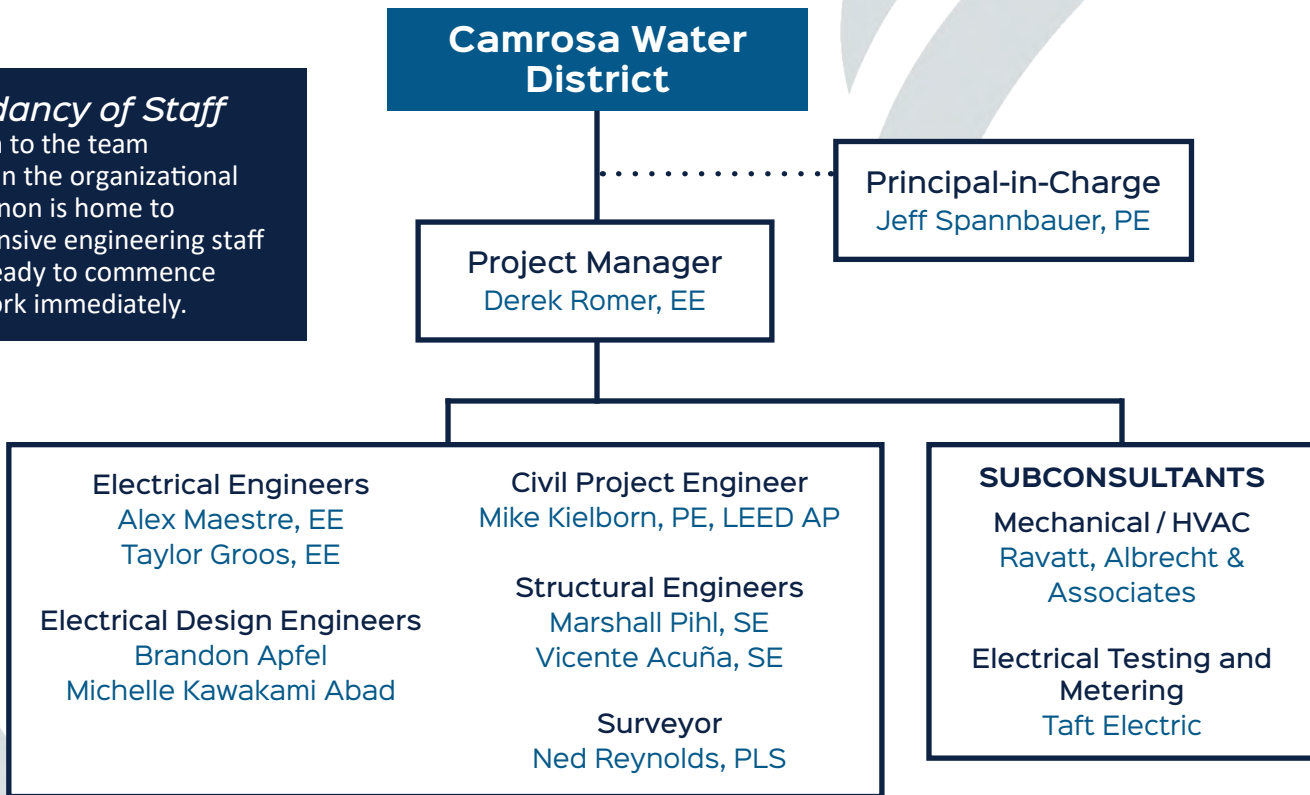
dancy of Staff
n to the team
n the organizational
non is home to
nsive engineering staff
eady to commence
ork immediately.

Camrosa Water District

Principal-in-Charge
Jeff Spannbauer, PE

Project Manager
Derek Romer, EE

Electrical Engineers
Alex Maestre, EE
Taylor Groos, EE

Electrical Design Engineers
Brandon Apfel
Michelle Kawakami Abad

Civil Project Engineer
Mike Kielborn, PE, LEED AP

Structural Engineers
Marshall Pihl, SE
Vicente Acuña, SE

Surveyor
Ned Reynolds, PLS

SUBCONSULTANTS

Mechanical / HVAC
Ravatt, Albrecht & Associates

Electrical Testing and Metering
Taft Electric